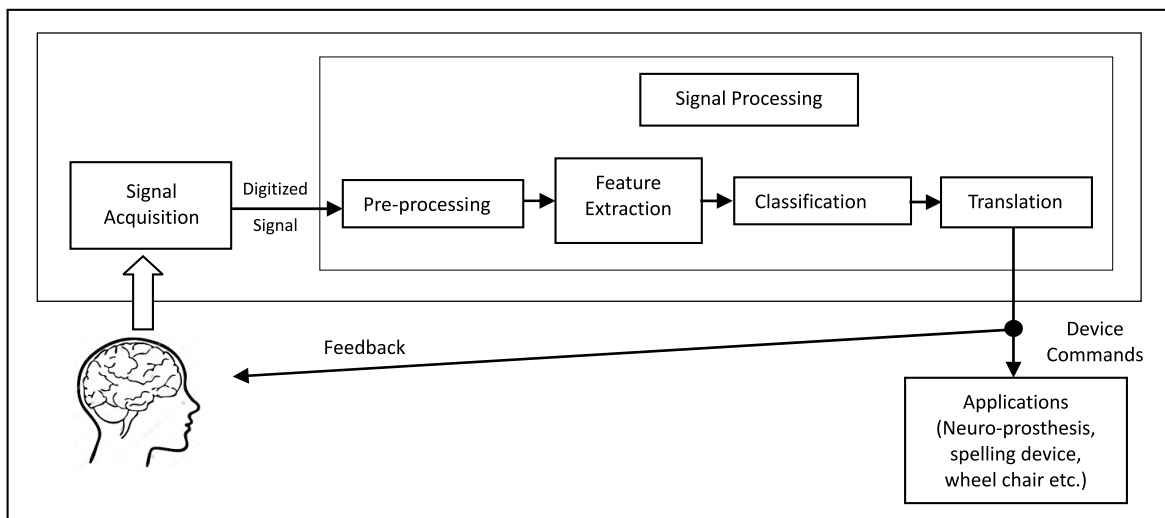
Signal Processing

Signal Acquisition

Digitized Signal

Pre-processing

Feature Extraction

Classification

Translation

Feedback

Device Commands

Applications (Neuro-prosthesis, spelling device, wheel chair etc.)